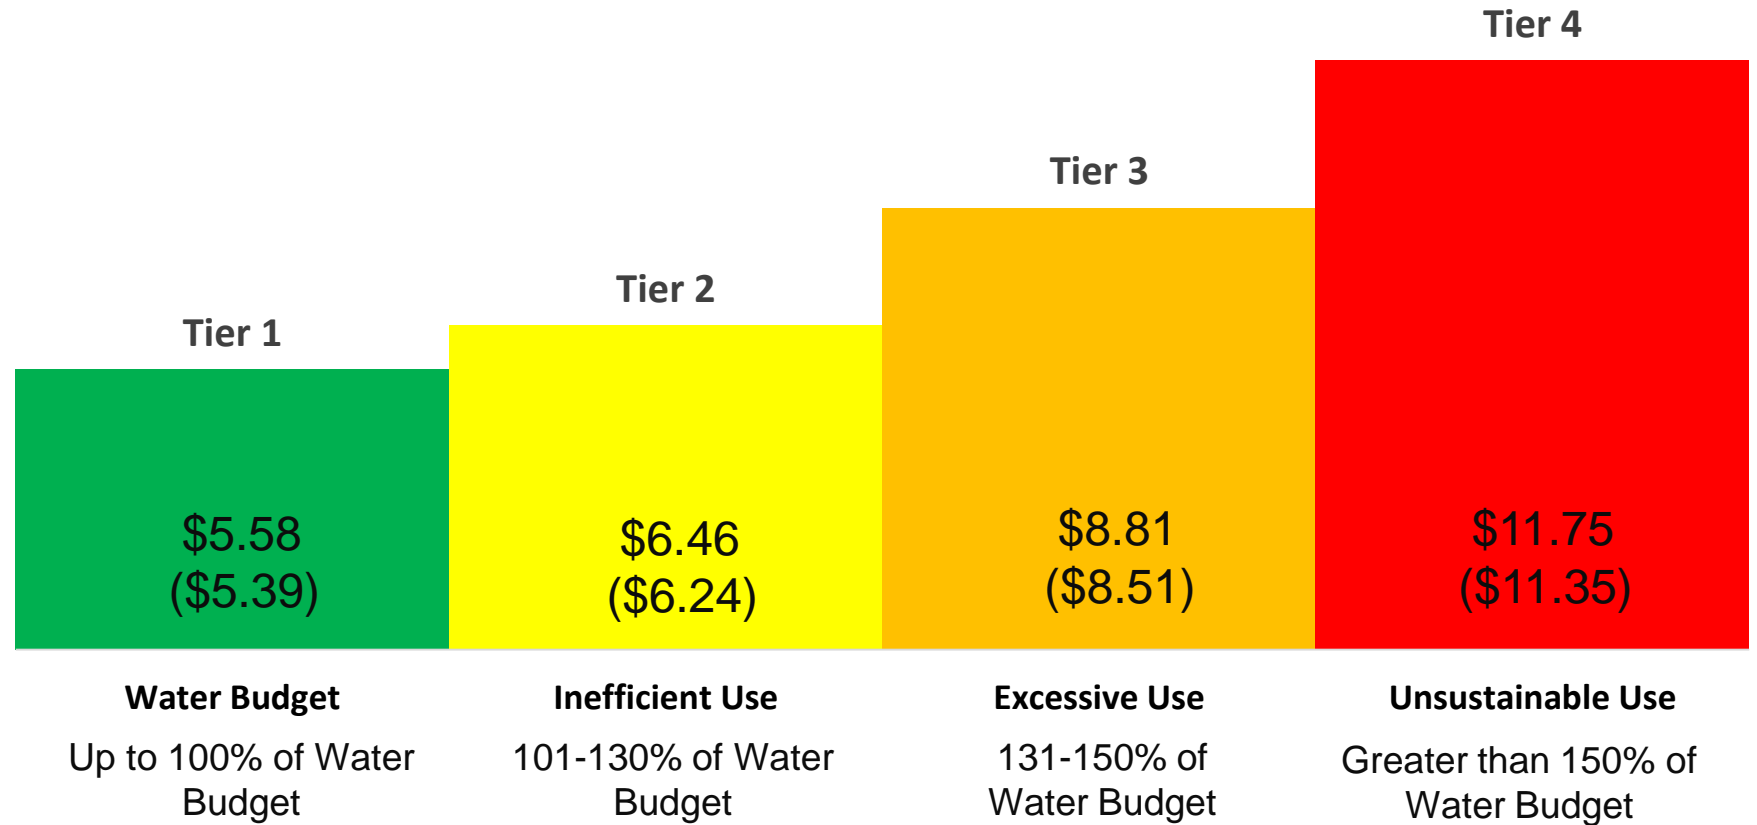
Tier 4

Tier 3

Tier 2

Tier 1

$5.58
($5.39)

$6.46
($6.24)

$8.81
($8.51)

$11.75
($11.35)

Water Budget
Up to 100% of Water Budget

Inefficient Use
101-130% of Water Budget

Excessive Use
131-150% of Water Budget

Unsustainable Use
Greater than 150% of Water Budget